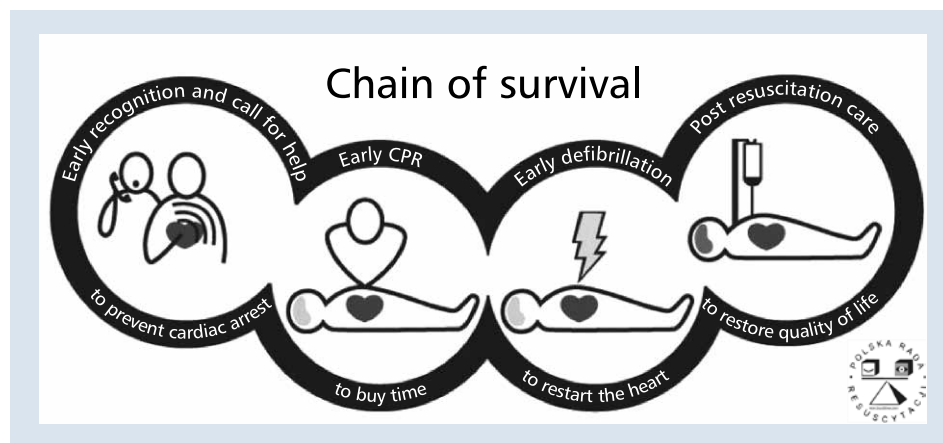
Chain of survival

Early recognition and call for help

to prevent cardiac arrest

Early CPR

to buy time

Early defibrillation

to restart the heart

Post resuscitation care

to restore quality of life

POLSKA RADA RESUSCYTACJI